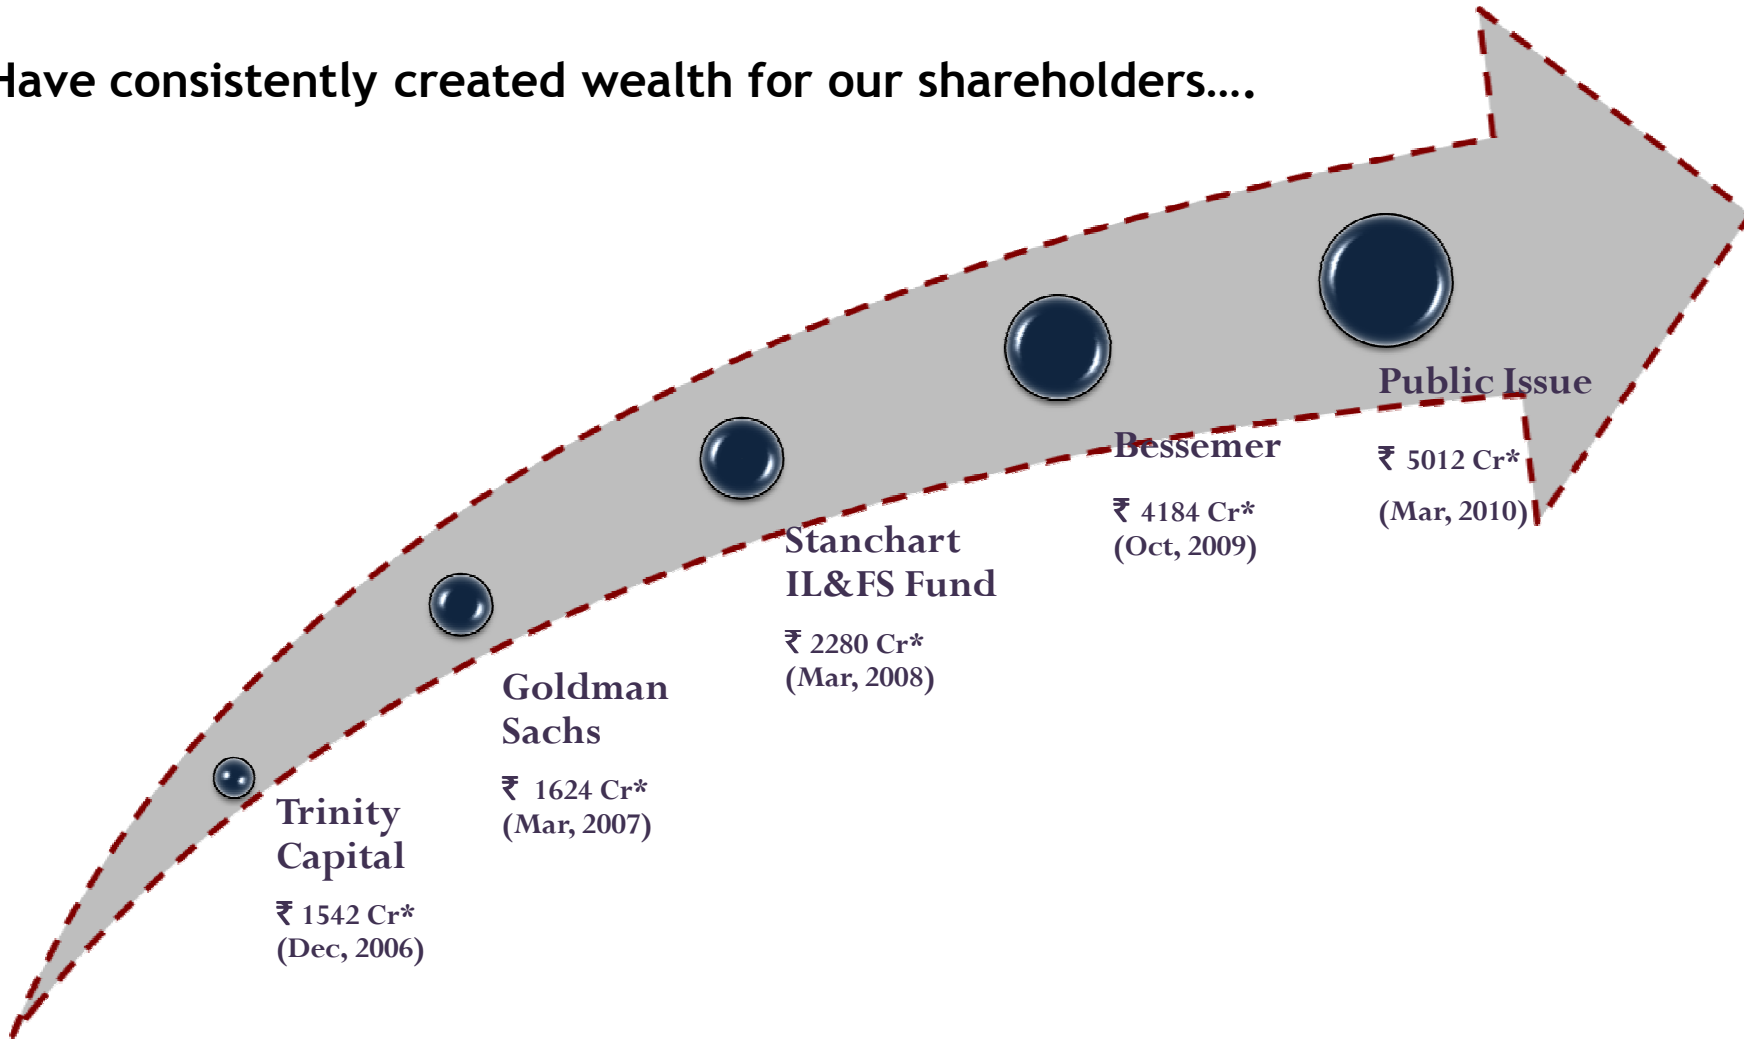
Have consistently created wealth for our shareholders….

Trinity Capital

₹ 1542 Cr*
(Dec, 2006)

Goldman Sachs

₹ 1624 Cr*
(Mar, 2007)

Stanchart IL&FS Fund

₹ 2280 Cr*
(Mar, 2008)

Bessemer

₹ 4184 Cr*
(Oct, 2009)

Public Issue

₹ 5012 Cr*

(Mar, 2010)